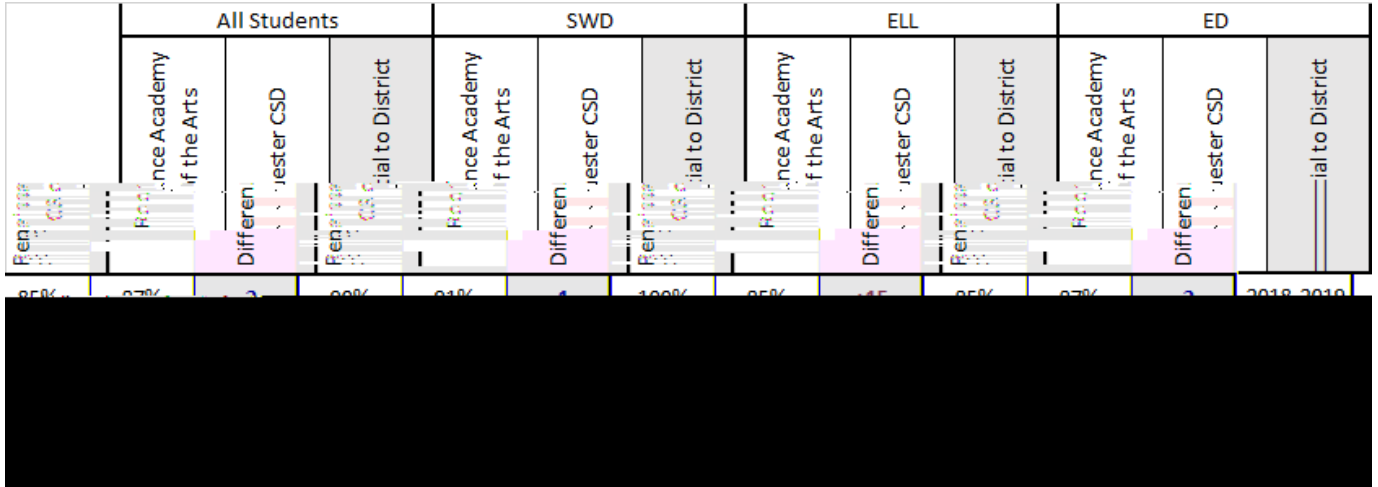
| | All Students | | | SWD | | | ELL | | | ED | | |
|---|---|---|---|---|---|---|---|---|---|---|---|---|
| | nce Academy f the Arts | Differen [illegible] | ial to District | nce Academy f the Arts | uester CSD | ial to District | nce Academy f the Arts | uester CSD | ial to District | nce Academy f the Arts | uester CSD | ial to District |
| Ren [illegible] | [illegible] | Differen | Ren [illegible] | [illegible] | Differen | Ren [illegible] | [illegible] | Differen | Ren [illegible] | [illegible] | Differen | |
| 85% | 87% | 2 | 90% | 91% | 1 | 100% | 85% | 15 | 85% | 87% | 2 | 2018-2019 |